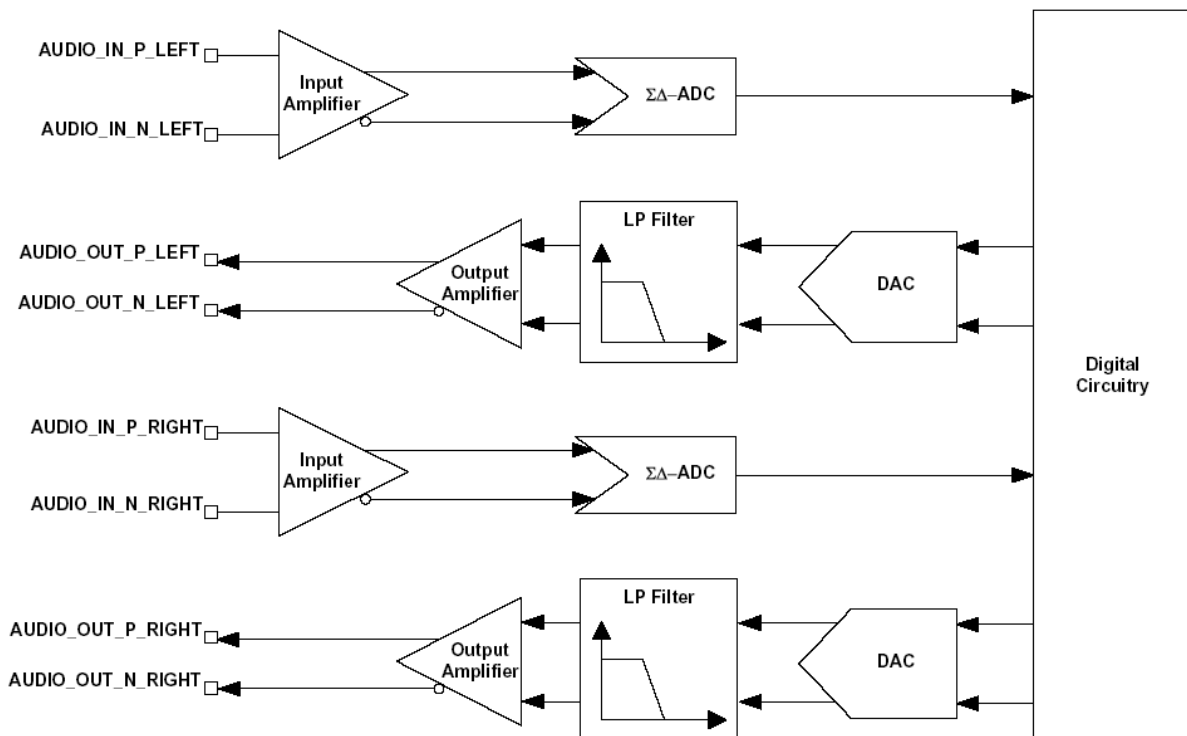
AUDIO_IN_P_LEFT
AUDIO_IN_N_LEFT
Input Amplifier
ΣΔ–ADC

AUDIO_OUT_P_LEFT
AUDIO_OUT_N_LEFT
Output Amplifier
LP Filter
DAC

Digital Circuitry

AUDIO_IN_P_RIGHT
AUDIO_IN_N_RIGHT
Input Amplifier
ΣΔ–ADC

AUDIO_OUT_P_RIGHT
AUDIO_OUT_N_RIGHT
Output Amplifier
LP Filter
DAC